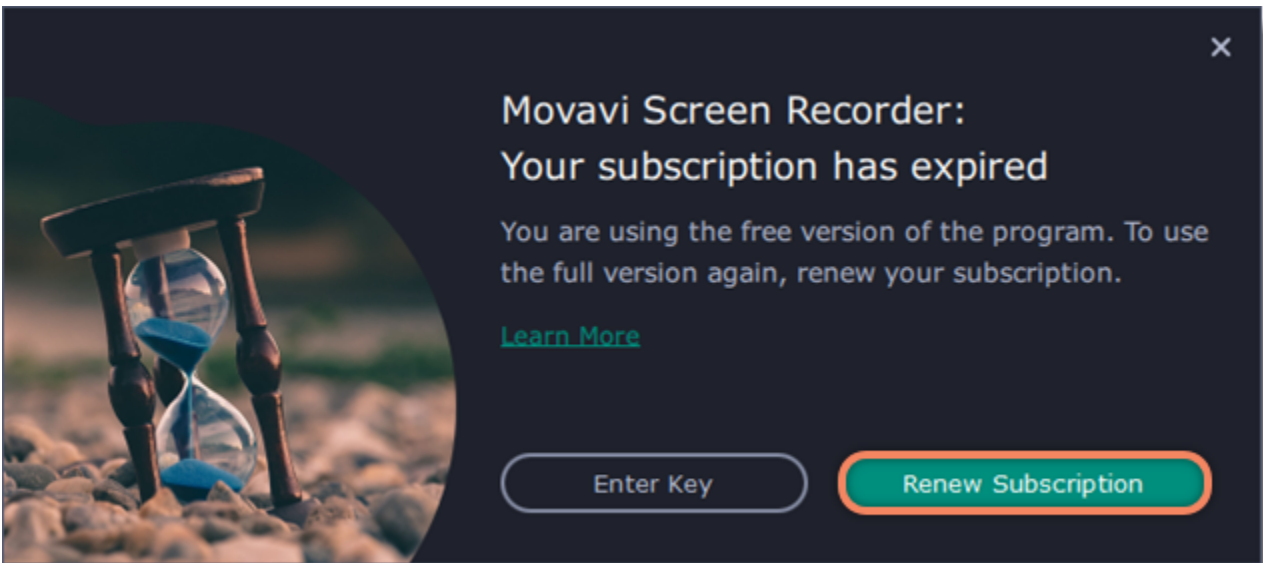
×

Movavi Screen Recorder:
Your subscription has expired

You are using the free version of the program. To use the full version again, renew your subscription.

Learn More

Enter Key

Renew Subscription